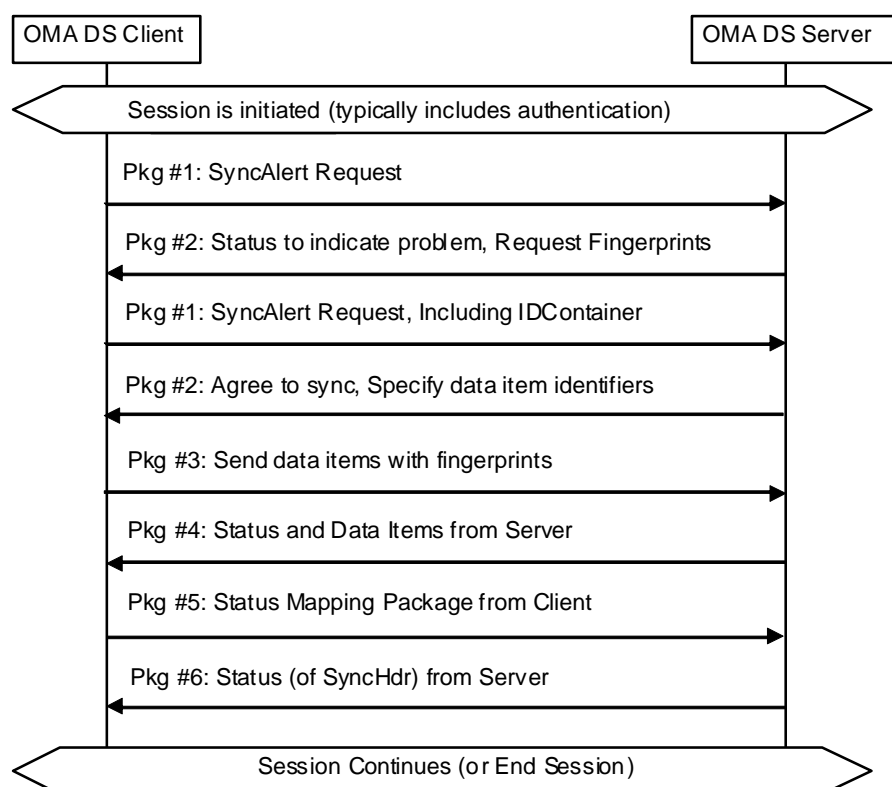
OMA DS Client

OMA DS Server

Session is initiated (typically includes authentication)

Pkg #1: SyncAlert Request

Pkg #2: Status to indicate problem, Request Fingerprints

Pkg #1: SyncAlert Request, Including IDContainer

Pkg #2: Agree to sync, Specify data item identifiers

Pkg #3: Send data items with fingerprints

Pkg #4: Status and Data Items from Server

Pkg #5: Status Mapping Package from Client

Pkg #6: Status (of SyncHdr) from Server

Session Continues (or End Session)